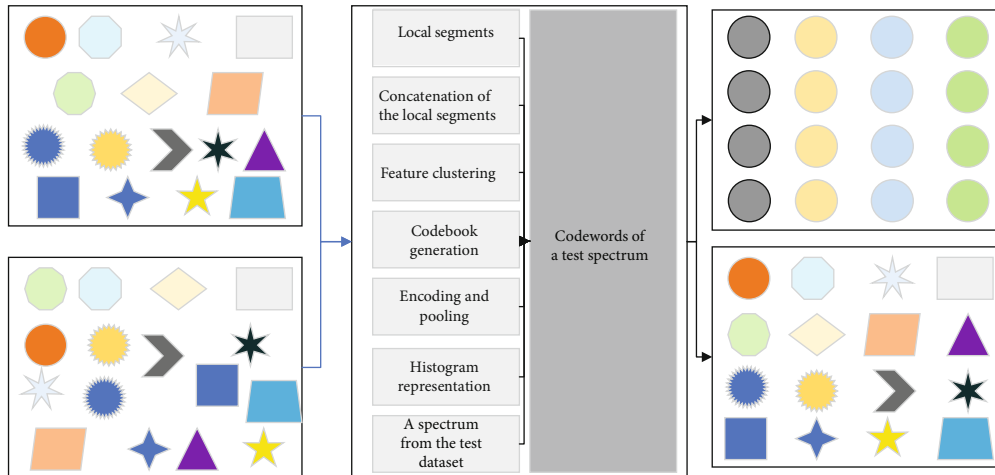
Local segments

Concatenation of the local segments

Feature clustering

Codebook generation

Encoding and pooling

Histogram representation

A spectrum from the test dataset

Codewords of a test spectrum